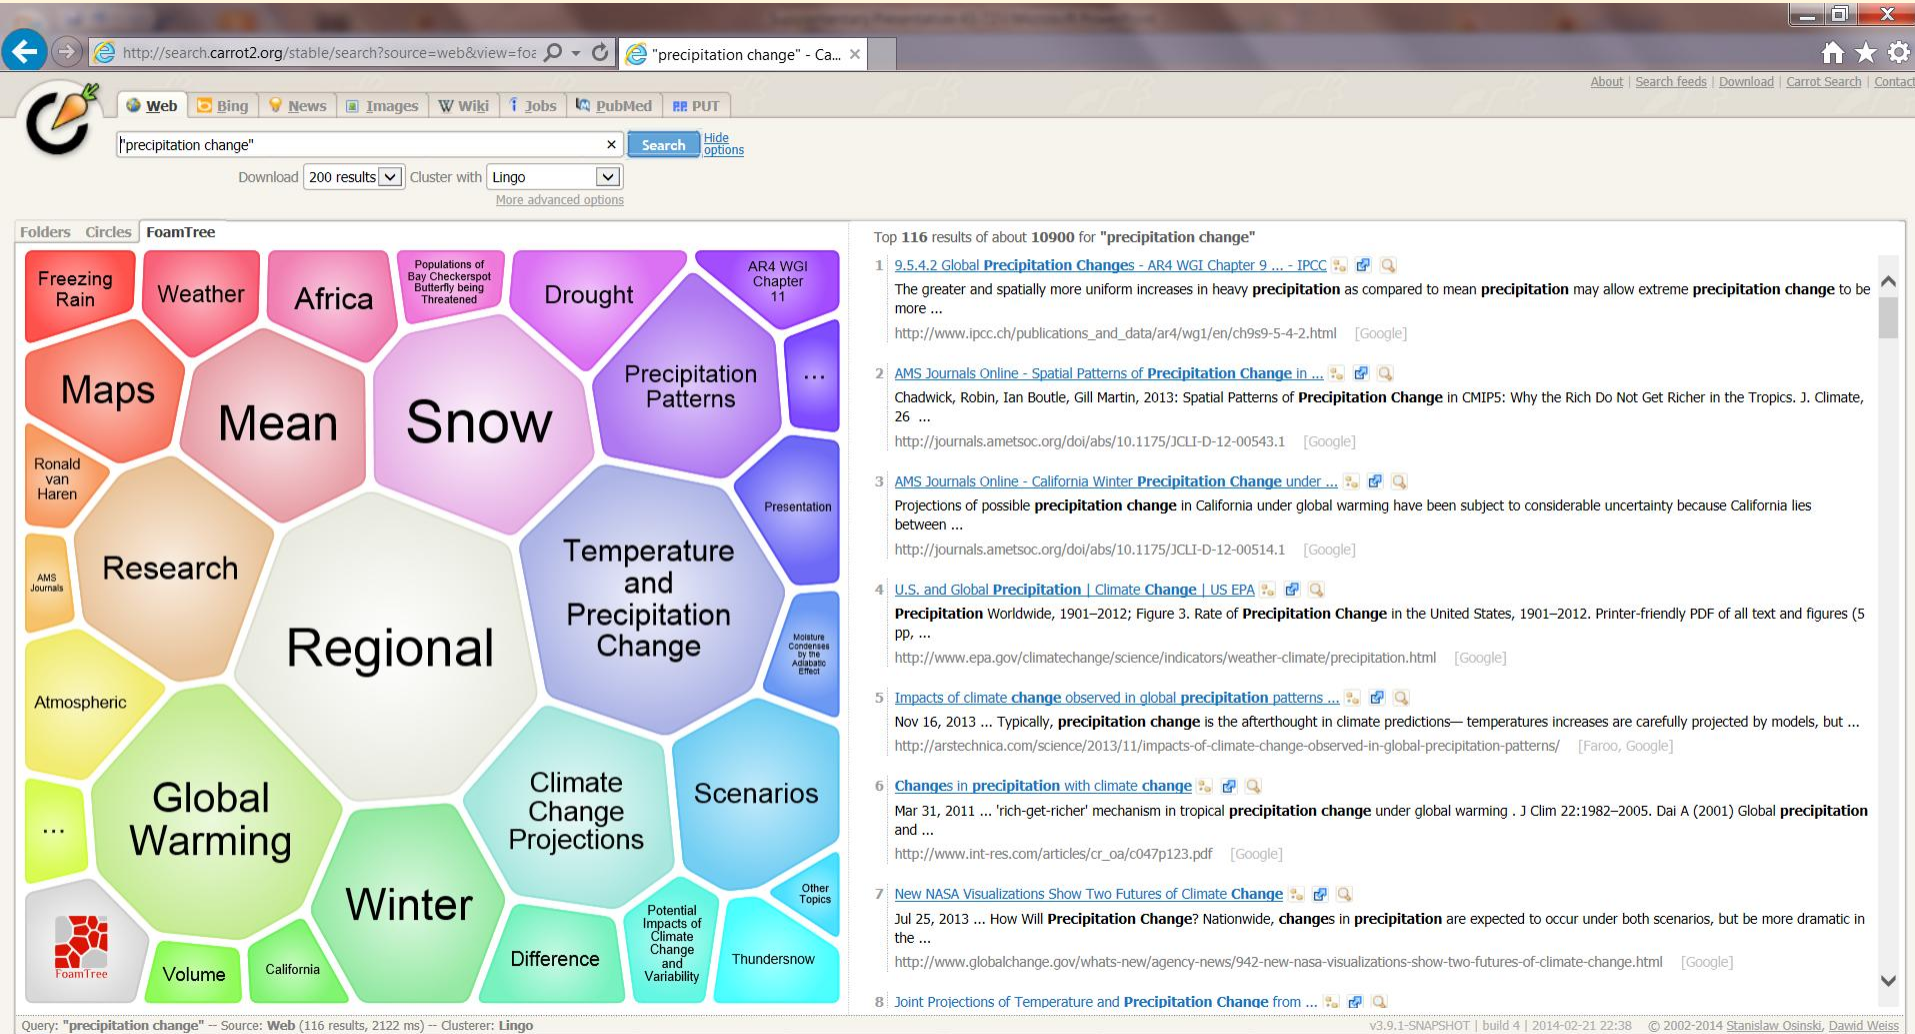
http://search.carrot2.org/stable/search?source=web&view=foa
"precipitation change" - Ca...

About | Search feeds | Download | Carrot Search | Contact

Web | Bing | News | Images | Wiki | Jobs | PubMed | PUT

"precipitation change"
Search
Hide options

Download 200 results Cluster with Lingo
More advanced options

Folders Circles FoamTree

Freezing Rain
Weather
Africa
Populations of Bay Checkerspot Butterfly being Threatened
Drought
AR4 WGI Chapter 11
Maps
Mean
Snow
Precipitation Patterns
...
Ronald van Haren
Presentation
Research
Temperature and Precipitation Change
AMS Journals
Regional
Moisture Condenses by the Adiabatic Effect
Atmospheric
Climate Change Projections
Scenarios
Global Warming
...
Winter
Other Topics
Potential Impacts of Climate Change and Variability
Difference
Thundersnow
FoamTree
Volume
California

Top 116 results of about 10900 for "precipitation change"

1 9.5.4.2 Global Precipitation Changes - AR4 WGI Chapter 9 ... - IPCC
The greater and spatially more uniform increases in heavy precipitation as compared to mean precipitation may allow extreme precipitation change to be more ...
http://www.ipcc.ch/publications_and_data/ar4/wg1/en/ch9s9-5-4-2.html [Google]

2 AMS Journals Online - Spatial Patterns of Precipitation Change in ...
Chadwick, Robin, Ian Boutle, Gill Martin, 2013: Spatial Patterns of Precipitation Change in CMIP5: Why the Rich Do Not Get Richer in the Tropics. J. Climate, 26 ...
http://journals.ametsoc.org/doi/abs/10.1175/JCLI-D-12-00543.1 [Google]

3 AMS Journals Online - California Winter Precipitation Change under ...
Projections of possible precipitation change in California under global warming have been subject to considerable uncertainty because California lies between ...
http://journals.ametsoc.org/doi/abs/10.1175/JCLI-D-12-00514.1 [Google]

4 U.S. and Global Precipitation | Climate Change | US EPA
Precipitation Worldwide, 1901–2012; Figure 3. Rate of Precipitation Change in the United States, 1901–2012. Printer-friendly PDF of all text and figures (5 pp, ...
http://www.epa.gov/climatechange/science/indicators/weather-climate/precipitation.html [Google]

5 Impacts of climate change observed in global precipitation patterns ...
Nov 16, 2013 ... Typically, precipitation change is the afterthought in climate predictions— temperatures increases are carefully projected by models, but ...
http://arstechnica.com/science/2013/11/impacts-of-climate-change-observed-in-global-precipitation-patterns/ [Faroo, Google]

6 Changes in precipitation with climate change
Mar 31, 2011 ... 'rich-get-richer' mechanism in tropical precipitation change under global warming . J Clim 22:1982–2005. Dai A (2001) Global precipitation and ...
http://www.int-res.com/articles/cr_oa/c047p123.pdf [Google]

7 New NASA Visualizations Show Two Futures of Climate Change
Jul 25, 2013 ... How Will Precipitation Change? Nationwide, changes in precipitation are expected to occur under both scenarios, but be more dramatic in the ...
http://www.globalchange.gov/whats-new/agency-news/942-new-nasa-visualizations-show-two-futures-of-climate-change.html [Google]

8 Joint Projections of Temperature and Precipitation Change from ...

Query: "precipitation change" -- Source: Web (116 results, 2122 ms) -- Clusterer: Lingo
v3.9.1-SNAPSHOT | build 4 | 2014-02-21 22:38 © 2002-2014 Stanisław Osiński, Dawid Weiss